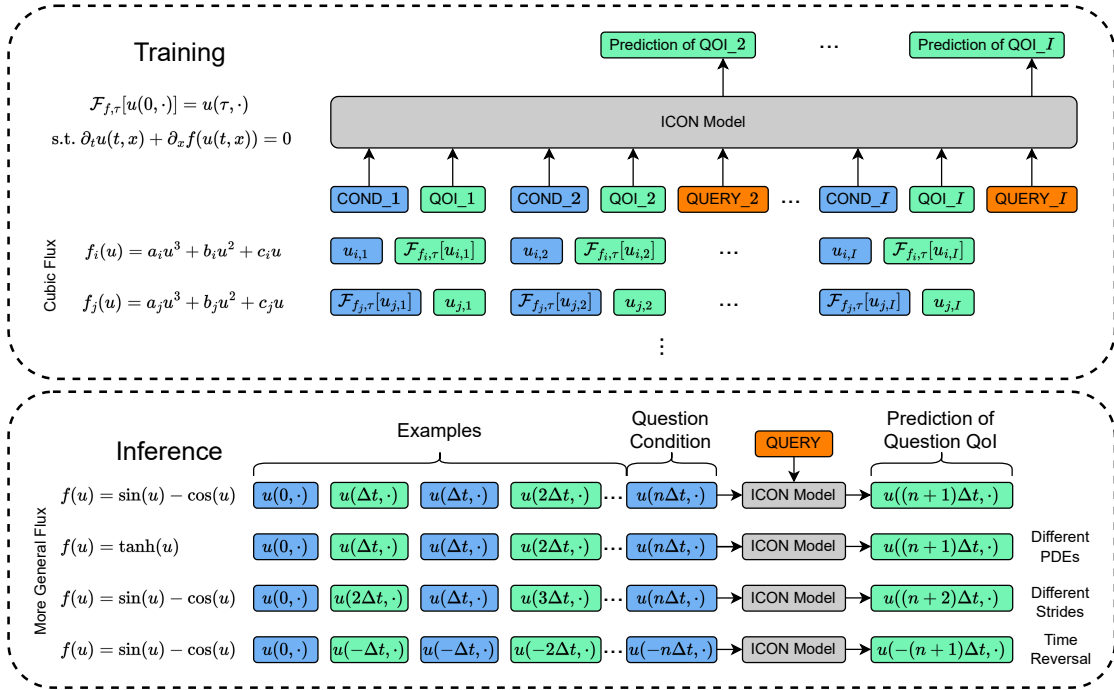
Training

$\mathcal{F}_{f,\tau}[u(0,\cdot)] = u(\tau,\cdot)$
s.t. $\partial_t u(t,x) + \partial_x f(u(t,x)) = 0$

Prediction of QOI_2 ... Prediction of QOI_$I$

ICON Model

COND_1 QOI_1 COND_2 QOI_2 QUERY_2 ... COND_$I$ QOI_$I$ QUERY_$I$

Cubic Flux

$f_i(u) = a_i u^3 + b_i u^2 + c_i u$ $u_{i,1}$ $\mathcal{F}_{f_i,\tau}[u_{i,1}]$ $u_{i,2}$ $\mathcal{F}_{f_i,\tau}[u_{i,2}]$ ... $u_{i,I}$ $\mathcal{F}_{f_i,\tau}[u_{i,I}]$

$f_j(u) = a_j u^3 + b_j u^2 + c_j u$ $\mathcal{F}_{f_j,\tau}[u_{j,1}]$ $u_{j,1}$ $\mathcal{F}_{f_j,\tau}[u_{j,2}]$ $u_{j,2}$ ... $\mathcal{F}_{f_j,\tau}[u_{j,I}]$ $u_{j,I}$

⋮

Inference

Examples

Question Condition

QUERY

Prediction of Question QoI

More General Flux

$f(u) = \sin(u) - \cos(u)$ $u(0,\cdot)$ $u(\Delta t,\cdot)$ $u(\Delta t,\cdot)$ $u(2\Delta t,\cdot)$ ... $u(n\Delta t,\cdot)$ ICON Model $u((n+1)\Delta t,\cdot)$

$f(u) = \tanh(u)$ $u(0,\cdot)$ $u(\Delta t,\cdot)$ $u(\Delta t,\cdot)$ $u(2\Delta t,\cdot)$ ... $u(n\Delta t,\cdot)$ ICON Model $u((n+1)\Delta t,\cdot)$ Different PDEs

$f(u) = \sin(u) - \cos(u)$ $u(0,\cdot)$ $u(2\Delta t,\cdot)$ $u(\Delta t,\cdot)$ $u(3\Delta t,\cdot)$ ... $u(n\Delta t,\cdot)$ ICON Model $u((n+2)\Delta t,\cdot)$ Different Strides

$f(u) = \sin(u) - \cos(u)$ $u(0,\cdot)$ $u(-\Delta t,\cdot)$ $u(-\Delta t,\cdot)$ $u(-2\Delta t,\cdot)$ ... $u(-n\Delta t,\cdot)$ ICON Model $u(-(n+1)\Delta t,\cdot)$ Time Reversal